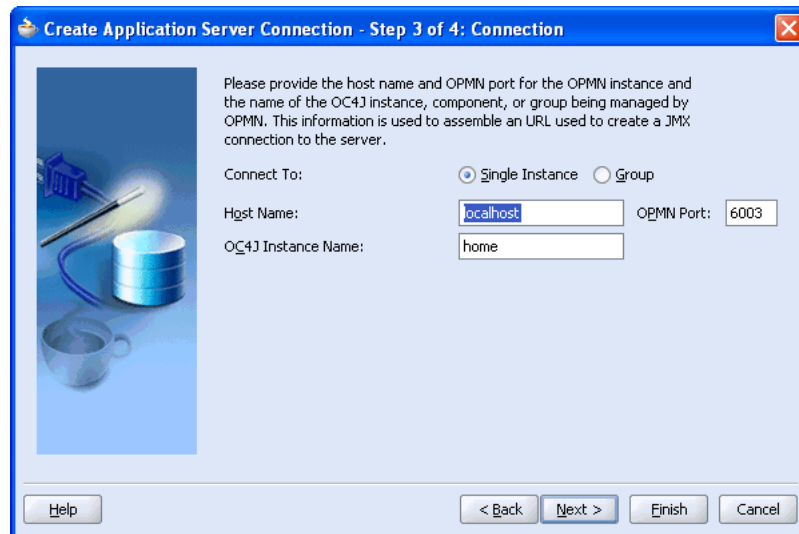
Create Application Server Connection - Step 3 of 4: Connection

Please provide the host name and OPMN port for the OPMN instance and the name of the OC4J instance, component, or group being managed by OPMN. This information is used to assemble an URL used to create a JMX connection to the server.

Connect To: Single Instance Group

Host Name: localhost OPMN Port: 6003

OC4J Instance Name: home

Help < Back Next > Finish Cancel